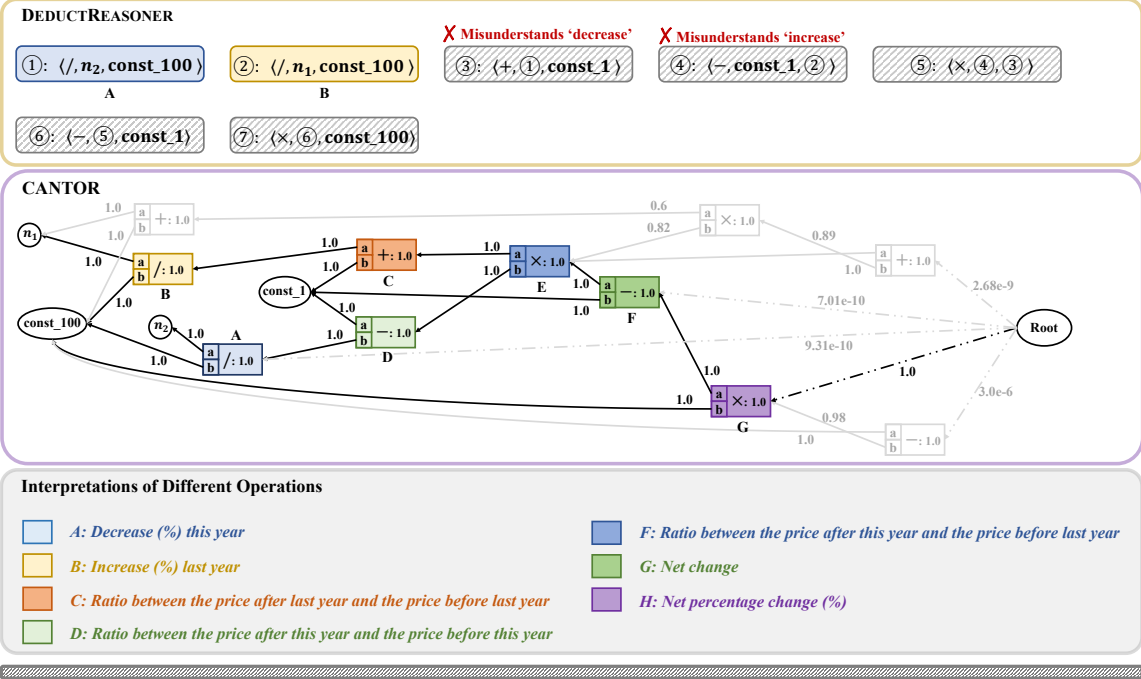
DEDUCTREASONER

①: $\langle /, n_2, \text{const\_100} \rangle$
A

②: $\langle /, n_1, \text{const\_100} \rangle$
B

✗ Misunderstands 'decrease'
③: $\langle +, ①, \text{const\_1} \rangle$

✗ Misunderstands 'increase'
④: $\langle -, \text{const\_1}, ② \rangle$

⑤: $\langle \times, ④, ③ \rangle$

⑥: $\langle -, ⑤, \text{const\_1} \rangle$

⑦: $\langle \times, ⑥, \text{const\_100} \rangle$

CANTOR

1.0 a b +: 1.0
0.6 a b ×: 1.0
0.82
0.89
1.0 a b +: 1.0
2.68e-9
$n_1$
1.0
1.0 a b /: 1.0 B
1.0
1.0 a b +: 1.0 C
1.0 a b ×: 1.0 E
1.0
1.0
1.0 a b −: 1.0 F
1.0
const_1
7.01e-10
const_100
1.0
$n_2$
1.0 A a b /: 1.0
1.0 a b −: 1.0 D
1.0
Root
9.31e-10
1.0
1.0
1.0
1.0 a b ×: 1.0 G
3.0e-6
0.98
1.0 a b −: 1.0

Interpretations of Different Operations

A: Decrease (%) this year
B: Increase (%) last year
C: Ratio between the price after last year and the price before last year
D: Ratio between the price after this year and the price before this year
F: Ratio between the price after this year and the price before last year
G: Net change
H: Net percentage change (%)